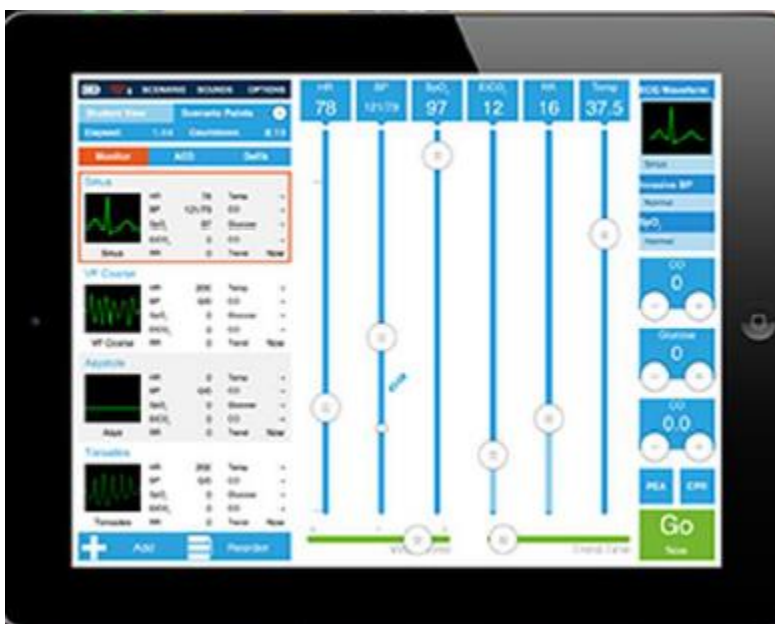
SCENARIO SOUNDS OPTIONS
Student View Scenario Points
Elapsed 1:44 Countdown 8:13
Monitor AED Defib
Sinus
HR 78 Temp
BP 121/79 CO
SpO₂ 97 Glucose
EtCO₂ 0 CO
Sinus RR 0 Trend Now
VF Coarse
HR 200 Temp
BP 0/0 CO
SpO₂ 0 Glucose
EtCO₂ 0 CO
VF Coarse RR 0 Trend Now
Asystole
HR 0 Temp
BP 0/0 CO
SpO₂ 0 Glucose
EtCO₂ 0 CO
Asys RR 0 Trend Now
Torsades
HR 200 Temp
BP 0/0 CO
SpO₂ 0 Glucose
EtCO₂ 0 CO
Torsades RR 0 Trend Now
Add Reorder
HR 78
BP 121/79
$SpO_2$ 97
$EtCO_2$ 12
RR 16
Temp 37.5
Trend Time
ECG Waveform
Sinus
Invasive BP
Normal
$SpO_2$
Normal
CO
0
Glucose
0
CO
0.0
PEA CPR
Go
Now